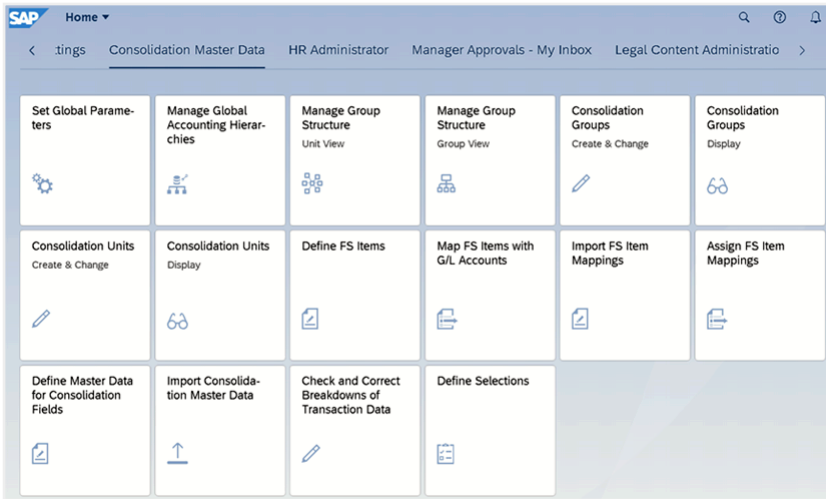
SAP Home ▾

‹ :tings Consolidation Master Data HR Administrator Manager Approvals - My Inbox Legal Content Administratio ›

Set Global Parameters

Manage Global Accounting Hierarchies

Manage Group Structure
Unit View

Manage Group Structure
Group View

Consolidation Groups
Create & Change

Consolidation Groups
Display

Consolidation Units
Create & Change

Consolidation Units
Display

Define FS Items

Map FS Items with G/L Accounts

Import FS Item Mappings

Assign FS Item Mappings

Define Master Data for Consolidation Fields

Import Consolidation Master Data

Check and Correct Breakdowns of Transaction Data

Define Selections